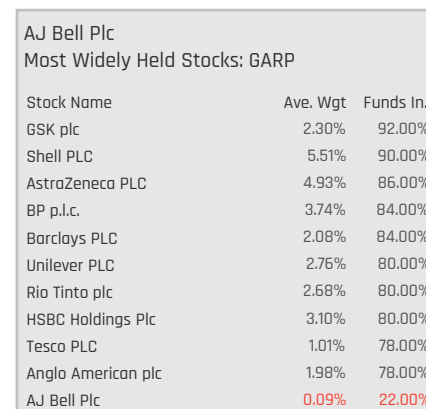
AJ Bell Plc
Most Widely Held Stocks: GARP

| Stock Name | Ave. Wgt | Funds In. |
|---|---|---|
| GSK plc | 2.30% | 92.00% |
| Shell PLC | 5.51% | 90.00% |
| AstraZeneca PLC | 4.93% | 86.00% |
| BP p.l.c. | 3.74% | 84.00% |
| Barclays PLC | 2.08% | 84.00% |
| Unilever PLC | 2.76% | 80.00% |
| Rio Tinto plc | 2.68% | 80.00% |
| HSBC Holdings Plc | 3.10% | 80.00% |
| Tesco PLC | 1.01% | 78.00% |
| Anglo American plc | 1.98% | 78.00% |
| AJ Bell Plc | 0.09% | 22.00% |